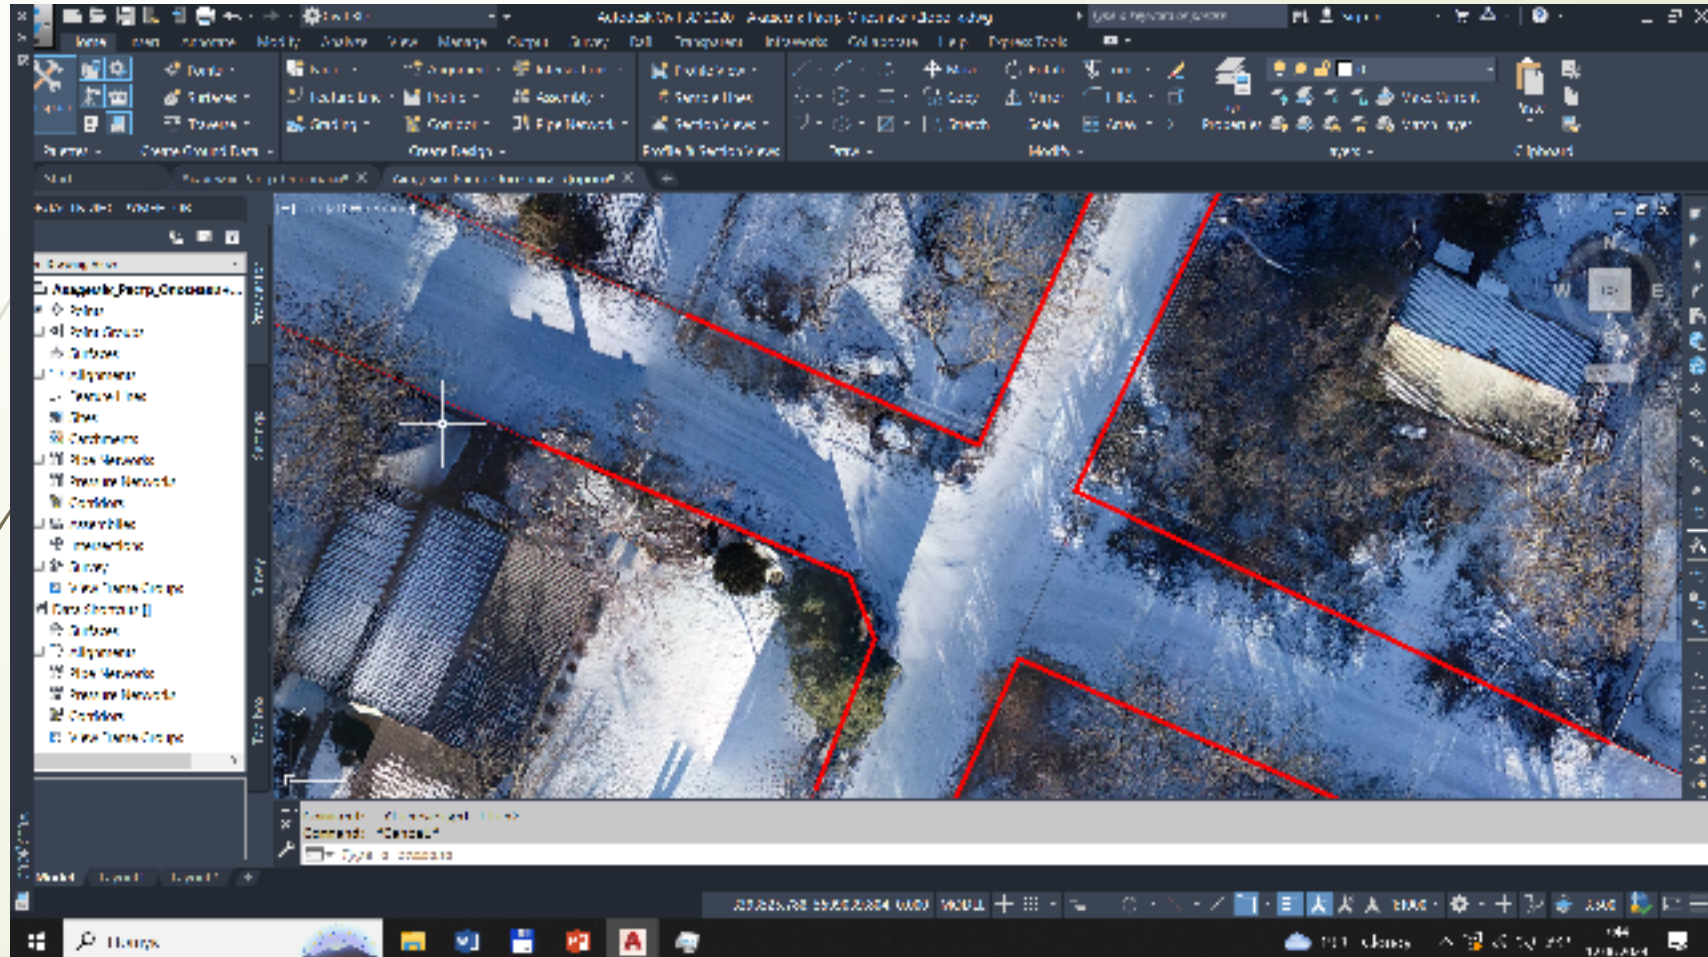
Autodesk Civil 3D 2020

Home Insert Annotate Modify Analyze View Manage Output Survey Rail Transparent Infraworks Collaborate Help Express Tools

Points Surfaces Traverse Feature Line Grading Alignment Profile Corridor Assembly Intersections Pipe Network Profile View Sample Lines Section Views Move Copy Rotate Stretch Scale Array Fillet Mirror Offset Paste Clipboard

Palettes Create Ground Data Create Design Profile & Section Views Draw Modify Layers Clipboard

Start

Prospector

Master View

Points
Point Groups
Surfaces
Alignments
Feature Lines
Sites
Catchments
Pipe Networks
Pressure Networks
Corridors
Assemblies
Intersections
Survey
View Frame Groups
Data Shortcuts
Surfaces
Alignments
Pipe Networks
Pressure Networks
Corridors
View Frame Groups

N
W
E
TOP

Command:
Command: *Cancel*
Type a command

Model Layout1 Layout2 +

MODEL

Search